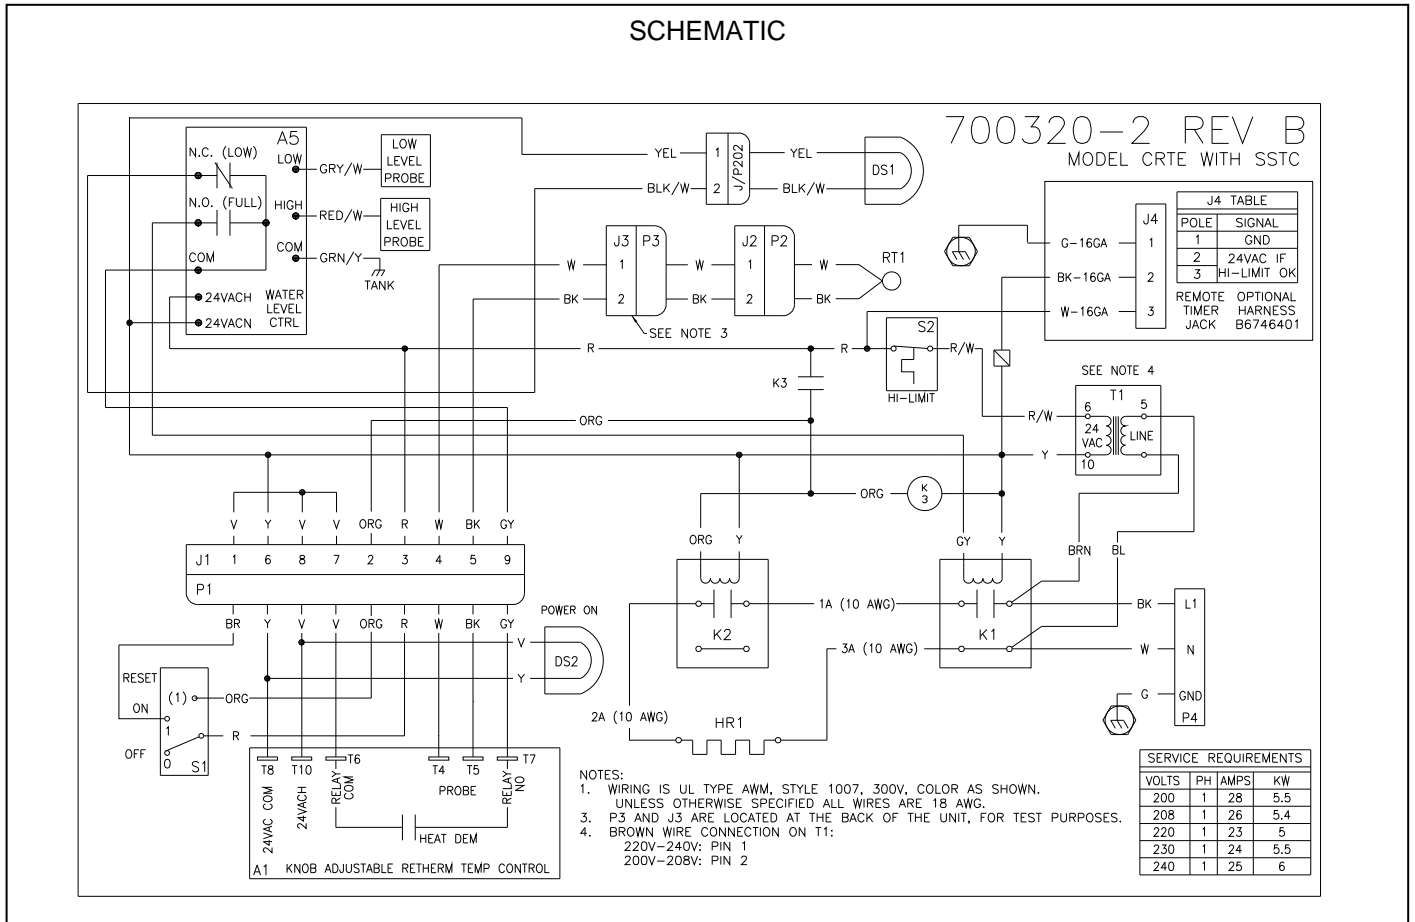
SCHEMATIC

700320–2 REV B
MODEL CRTE WITH SSTC

A5
N.C. (LOW)
LOW
GRY/W
LOW LEVEL PROBE
N.O. (FULL)
HIGH
RED/W
HIGH LEVEL PROBE
COM
COM
GRN/Y
TANK
24VACH
24VACN
WATER LEVEL CTRL

YEL
1
2
J/P202
YEL
BLK/W
BLK/W
DS1

J3 P3
W 1 W
BK 2 BK
SEE NOTE 3
J2 P2
1 W
2 BK
RT1

J4 TABLE
| POLE | SIGNAL |
|---|---|
| 1 | GND |
| 2 | 24VAC IF HI-LIMIT OK |
| 3 | |

J4
G–16GA 1
BK–16GA 2
W–16GA 3
REMOTE TIMER JACK
OPTIONAL HARNESS B6746401

R
R
S2
R/W
HI-LIMIT
K3
ORG
SEE NOTE 4
T1
R/W
6
5
24 VAC
LINE
10
Y
ORG
K 3

V Y V V ORG R W BK GY
J1 1 6 8 7 2 3 4 5 9
P1
BR Y V V ORG R W BK GY

ORG Y
K2
1A (10 AWG)
GY Y
BRN BL
K1
BK L1
3A (10 AWG)
W N
G GND
P4

POWER ON
V
DS2
Y

RESET
(1)
ORG
ON
1
R
OFF
0
S1

2A (10 AWG)
HR1

T8 T10 T6 T4 T5 T7
24VAC COM
24VACH
RELAY COM
PROBE
RELAY NO
HEAT DEM
A1 KNOB ADJUSTABLE RETHERM TEMP CONTROL

NOTES:
1. WIRING IS UL TYPE AWM, STYLE 1007, 300V, COLOR AS SHOWN. UNLESS OTHERWISE SPECIFIED ALL WIRES ARE 18 AWG.
3. P3 AND J3 ARE LOCATED AT THE BACK OF THE UNIT, FOR TEST PURPOSES.
4. BROWN WIRE CONNECTION ON T1:
220V–240V: PIN 1
200V–208V: PIN 2

SERVICE REQUIREMENTS
| VOLTS | PH | AMPS | KW |
|---|---|---|---|
| 200 | 1 | 28 | 5.5 |
| 208 | 1 | 26 | 5.4 |
| 220 | 1 | 23 | 5 |
| 230 | 1 | 24 | 5.5 |
| 240 | 1 | 25 | 6 |